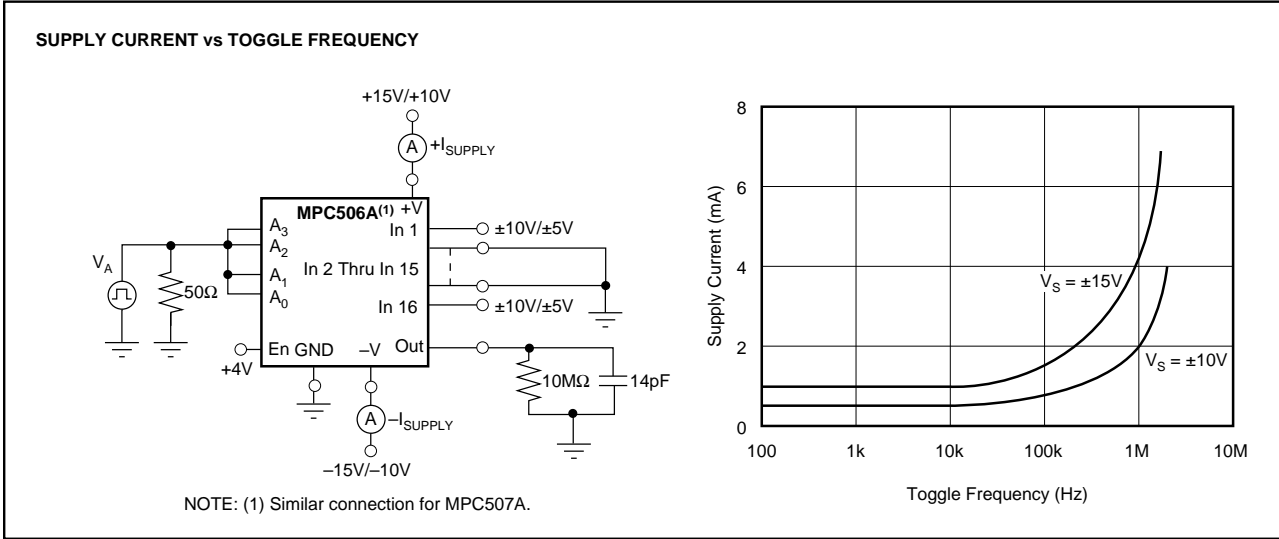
SUPPLY CURRENT vs TOGGLE FREQUENCY

+15V/+10V
A
$+I_{SUPPLY}$
MPC506A$^{(1)}$ +V
$A_3$
$A_2$
$A_1$
$A_0$
In 1
In 2 Thru In 15
In 16
±10V/±5V
±10V/±5V
$V_A$
50Ω
En GND
−V
Out
+4V
A
$-I_{SUPPLY}$
−15V/−10V
10MΩ
14pF

NOTE: (1) Similar connection for MPC507A.

8
6
4
2
0
Supply Current (mA)
$V_S$ = ±15V
$V_S$ = ±10V
100
1k
10k
100k
1M
10M
Toggle Frequency (Hz)